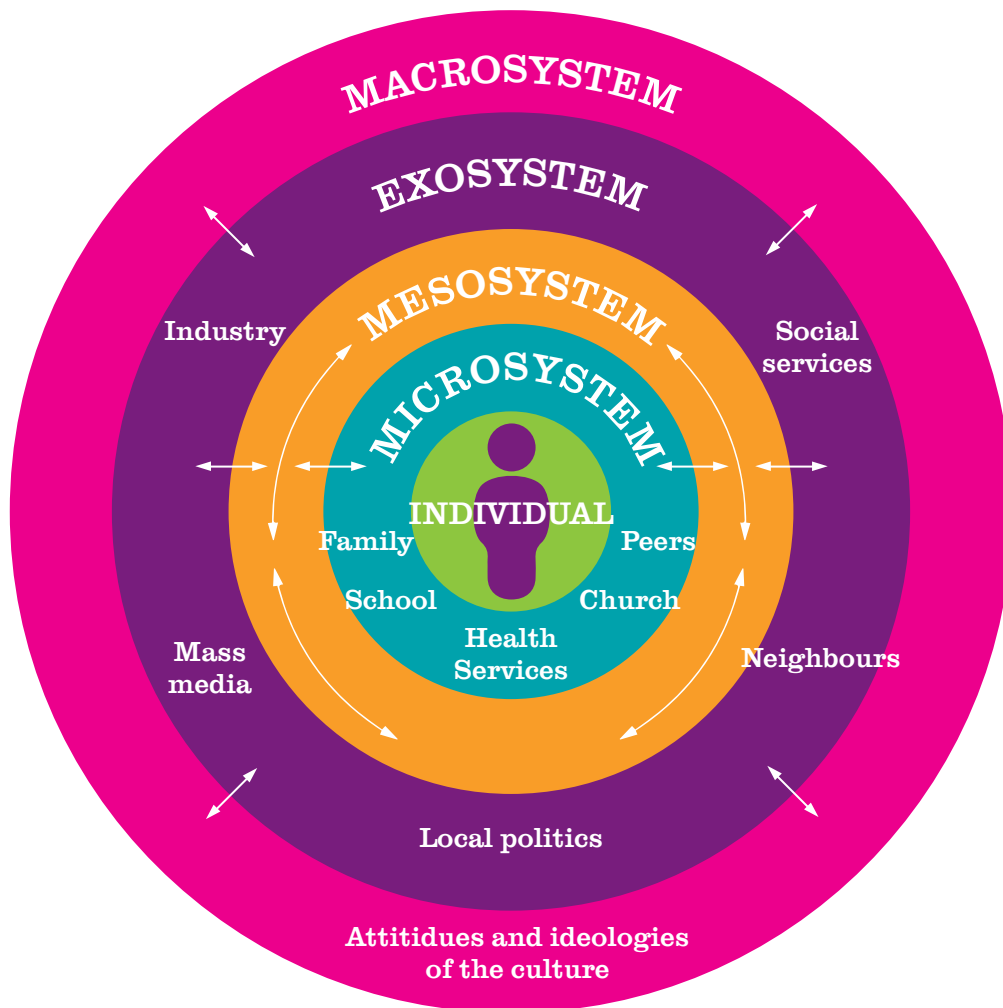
MACROSYSTEM

EXOSYSTEM

MESOSYSTEM

MICROSYSTEM

INDIVIDUAL

Industry

Social services

Family

Peers

School

Church

Health Services

Mass media

Neighbours

Local politics

Attitidues and ideologies of the culture